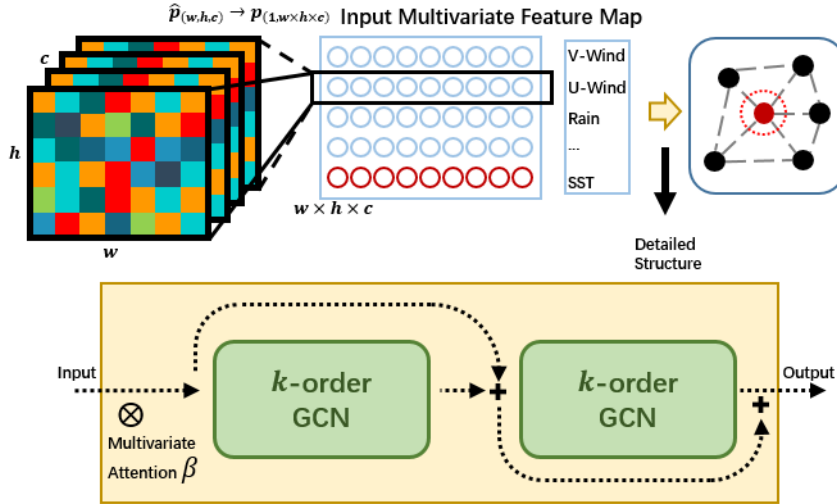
$\hat{p}_{(w,h,c)} \rightarrow p_{(1,w \times h \times c)}$ Input Multivariate Feature Map

$c$

$h$

$w$

$w \times h \times c$

V-Wind

U-Wind

Rain

...

SST

Detailed Structure

Input

$\otimes$

Multivariate Attention $\beta$

$k$-order GCN

+

$k$-order GCN

+

Output